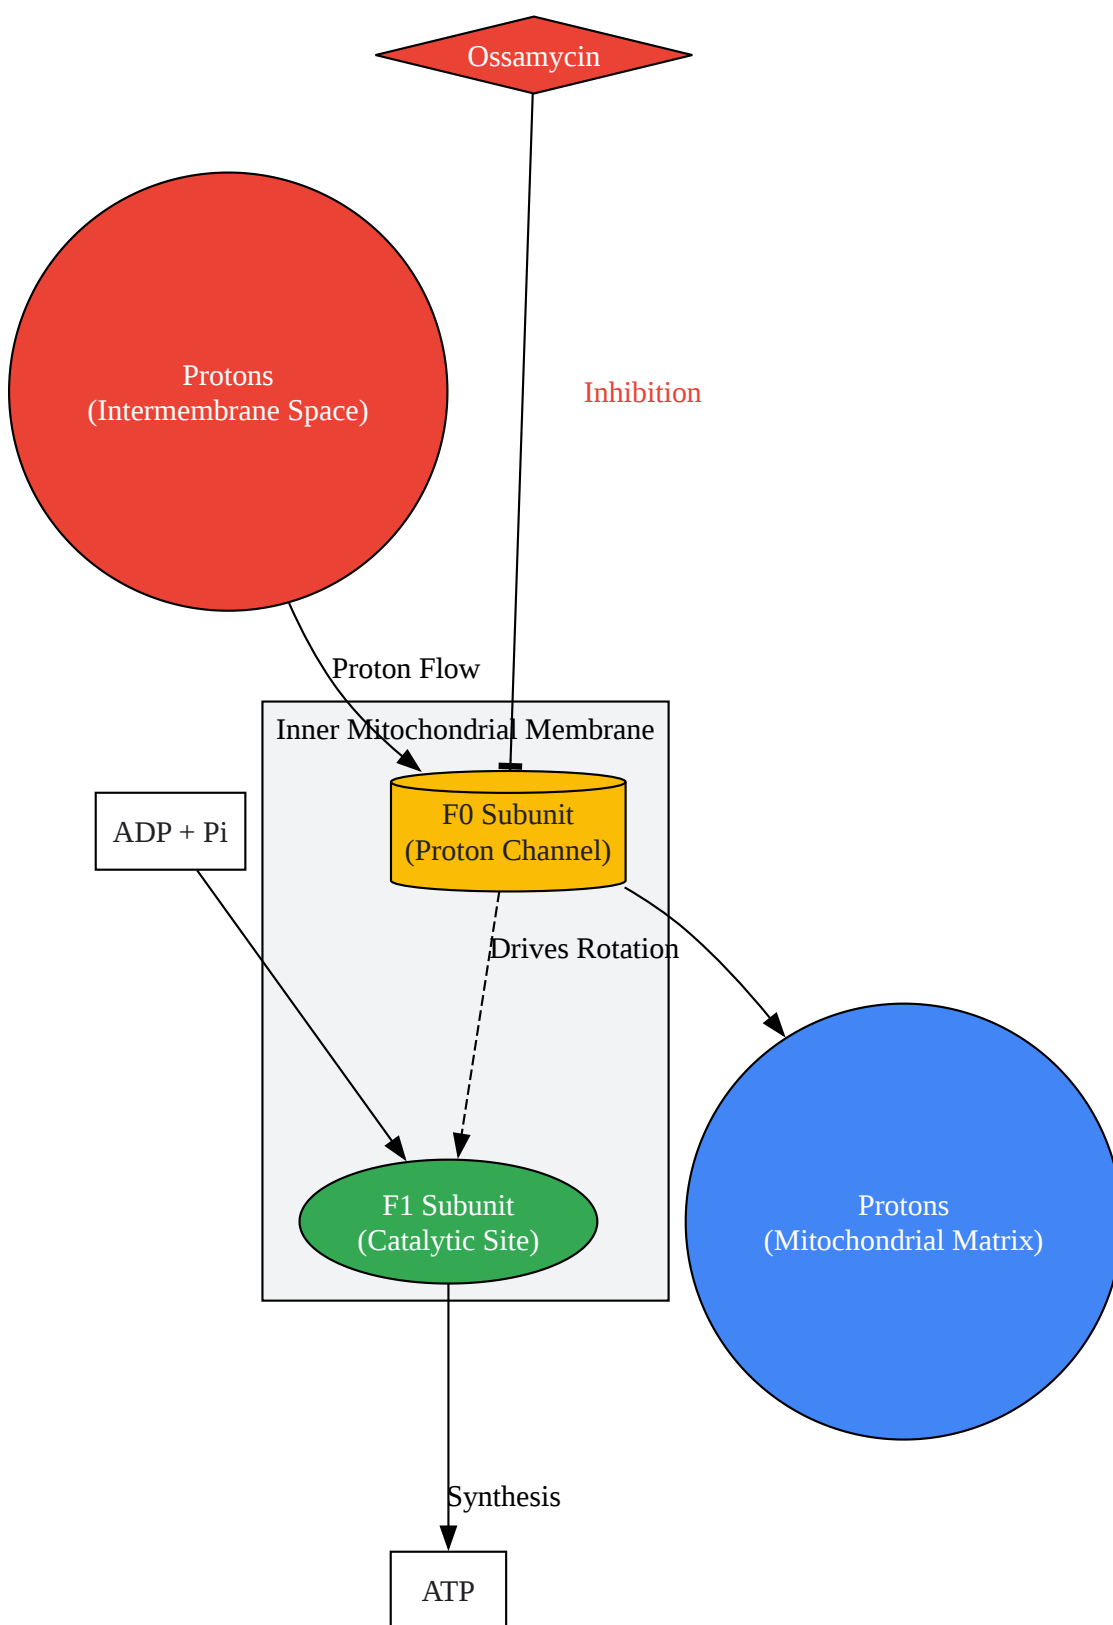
Ossamycin

Protons
(Intermembrane Space)

Inhibition

Proton Flow

Inner Mitochondrial Membrane

ADP + Pi

F0 Subunit
(Proton Channel)

Drives Rotation

F1 Subunit
(Catalytic Site)

Protons
(Mitochondrial Matrix)

Synthesis

ATP